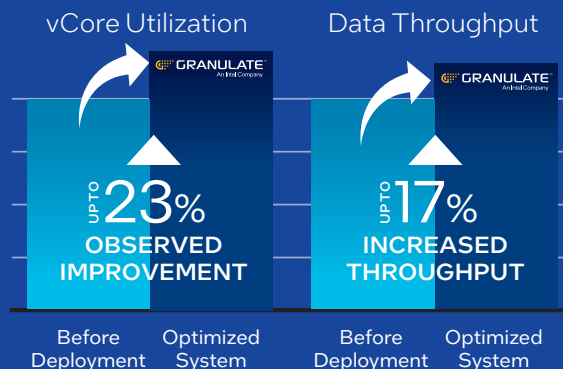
vCore Utilization

GRANULATE
An Intel Company

UP TO 23%
OBSERVED IMPROVEMENT

Before Deployment

Optimized System

Data Throughput

GRANULATE
An Intel Company

UP TO 17%
INCREASED THROUGHPUT

Before Deployment

Optimized System